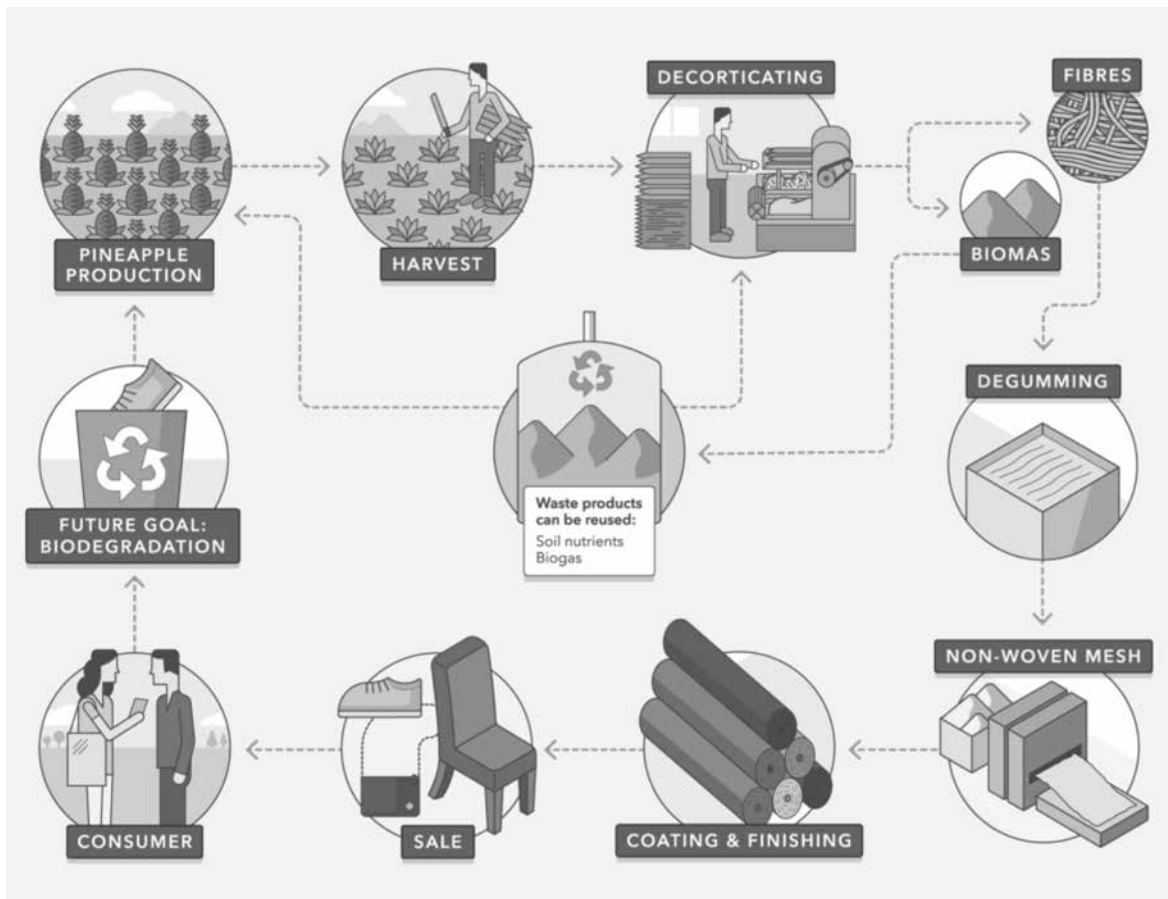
PINEAPPLE PRODUCTION

HARVEST

DECORTICATING

FIBRES

BIOMAS

DEGUMMING

Waste products can be reused:
Soil nutrients
Biogas

FUTURE GOAL: BIODEGRADATION

NON-WOVEN MESH

CONSUMER

SALE

COATING & FINISHING